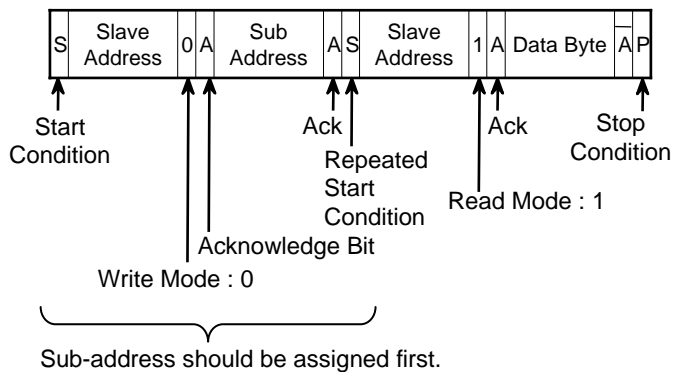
| S | Slave Address | 0 | A | Sub Address | A | S | Slave Address | 1 | A | Data Byte | $\overline{A}$ | P |
|---|---|---|---|---|---|---|---|---|---|---|---|---|

Start Condition

Ack

Repeated Start Condition

Ack

Stop Condition

Read Mode : 1

Acknowledge Bit

Write Mode : 0

Sub-address should be assigned first.